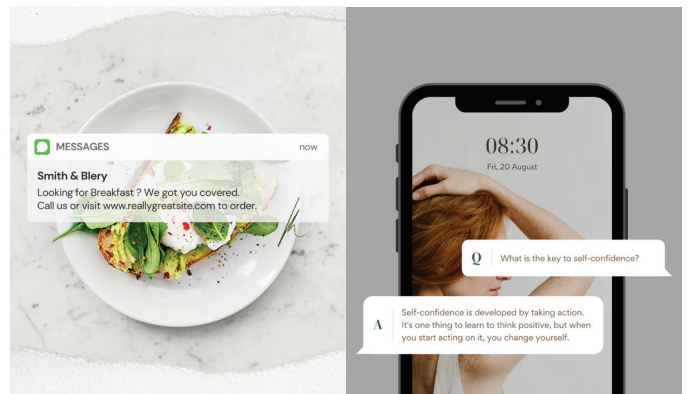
MESSAGES now

Smith & Blery

Looking for Breakfast ? We got you covered. Call us or visit www.reallygreatsite.com to order.

08:30

Fri, 20 August

Q What is the key to self-confidence?

A Self-confidence is developed by taking action. It's one thing to learn to think positive, but when you start acting on it, you change yourself.